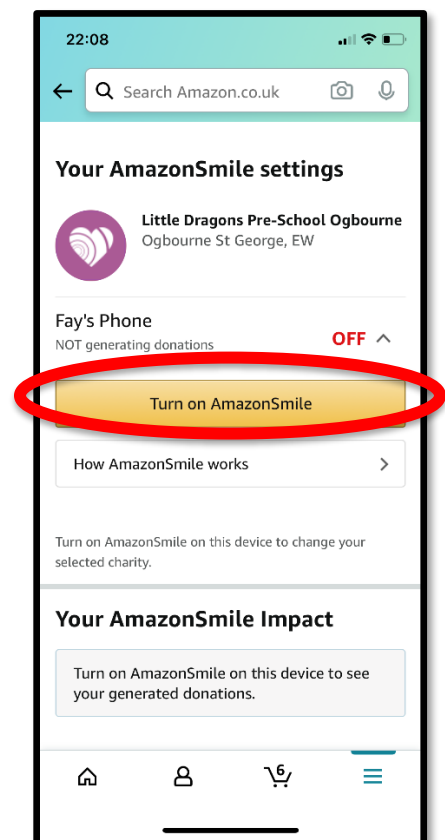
22:08

Search Amazon.co.uk

Your AmazonSmile settings

Little Dragons Pre-School Ogbourne
Ogbourne St George, EW

Fay's Phone
NOT generating donations

OFF

Turn on AmazonSmile

How AmazonSmile works

Turn on AmazonSmile on this device to change your selected charity.

Your AmazonSmile Impact

Turn on AmazonSmile on this device to see your generated donations.

6